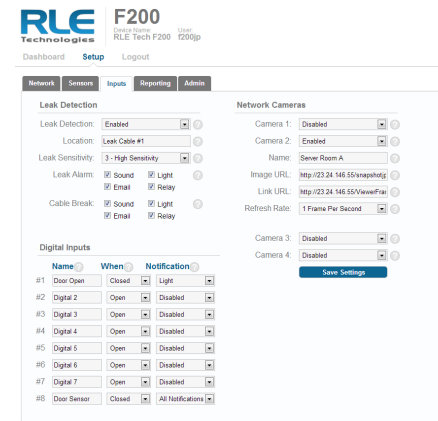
RLE Technologies
F200
Device Name: RLE Tech F200
User: f200jp

Dashboard Setup Logout

Network Sensors Inputs Reporting Admin

Leak Detection

Leak Detection: Enabled
Location: Leak Cable #1
Leak Sensitivity: 3 - High Sensitivity
Leak Alarm: Sound Light Email Relay
Cable Break: Sound Light Email Relay

Digital Inputs

| | Name | When | Notification |
|---|---|---|---|
| #1 | Door Open | Closed | Light |
| #2 | Digital 2 | Open | Disabled |
| #3 | Digital 3 | Open | Disabled |
| #4 | Digital 4 | Open | Disabled |
| #5 | Digital 5 | Open | Disabled |
| #6 | Digital 6 | Open | Disabled |
| #7 | Digital 7 | Open | Disabled |
| #8 | Door Sensor | Closed | All Notifications |

Network Cameras

Camera 1: Disabled
Camera 2: Enabled
Name: Server Room A
Image URL: http://23.24.146.55/snapshot.jp
Link URL: http://23.24.146.55/ViewerFra
Refresh Rate: 1 Frame Per Second

Camera 3: Disabled
Camera 4: Disabled

Save Settings